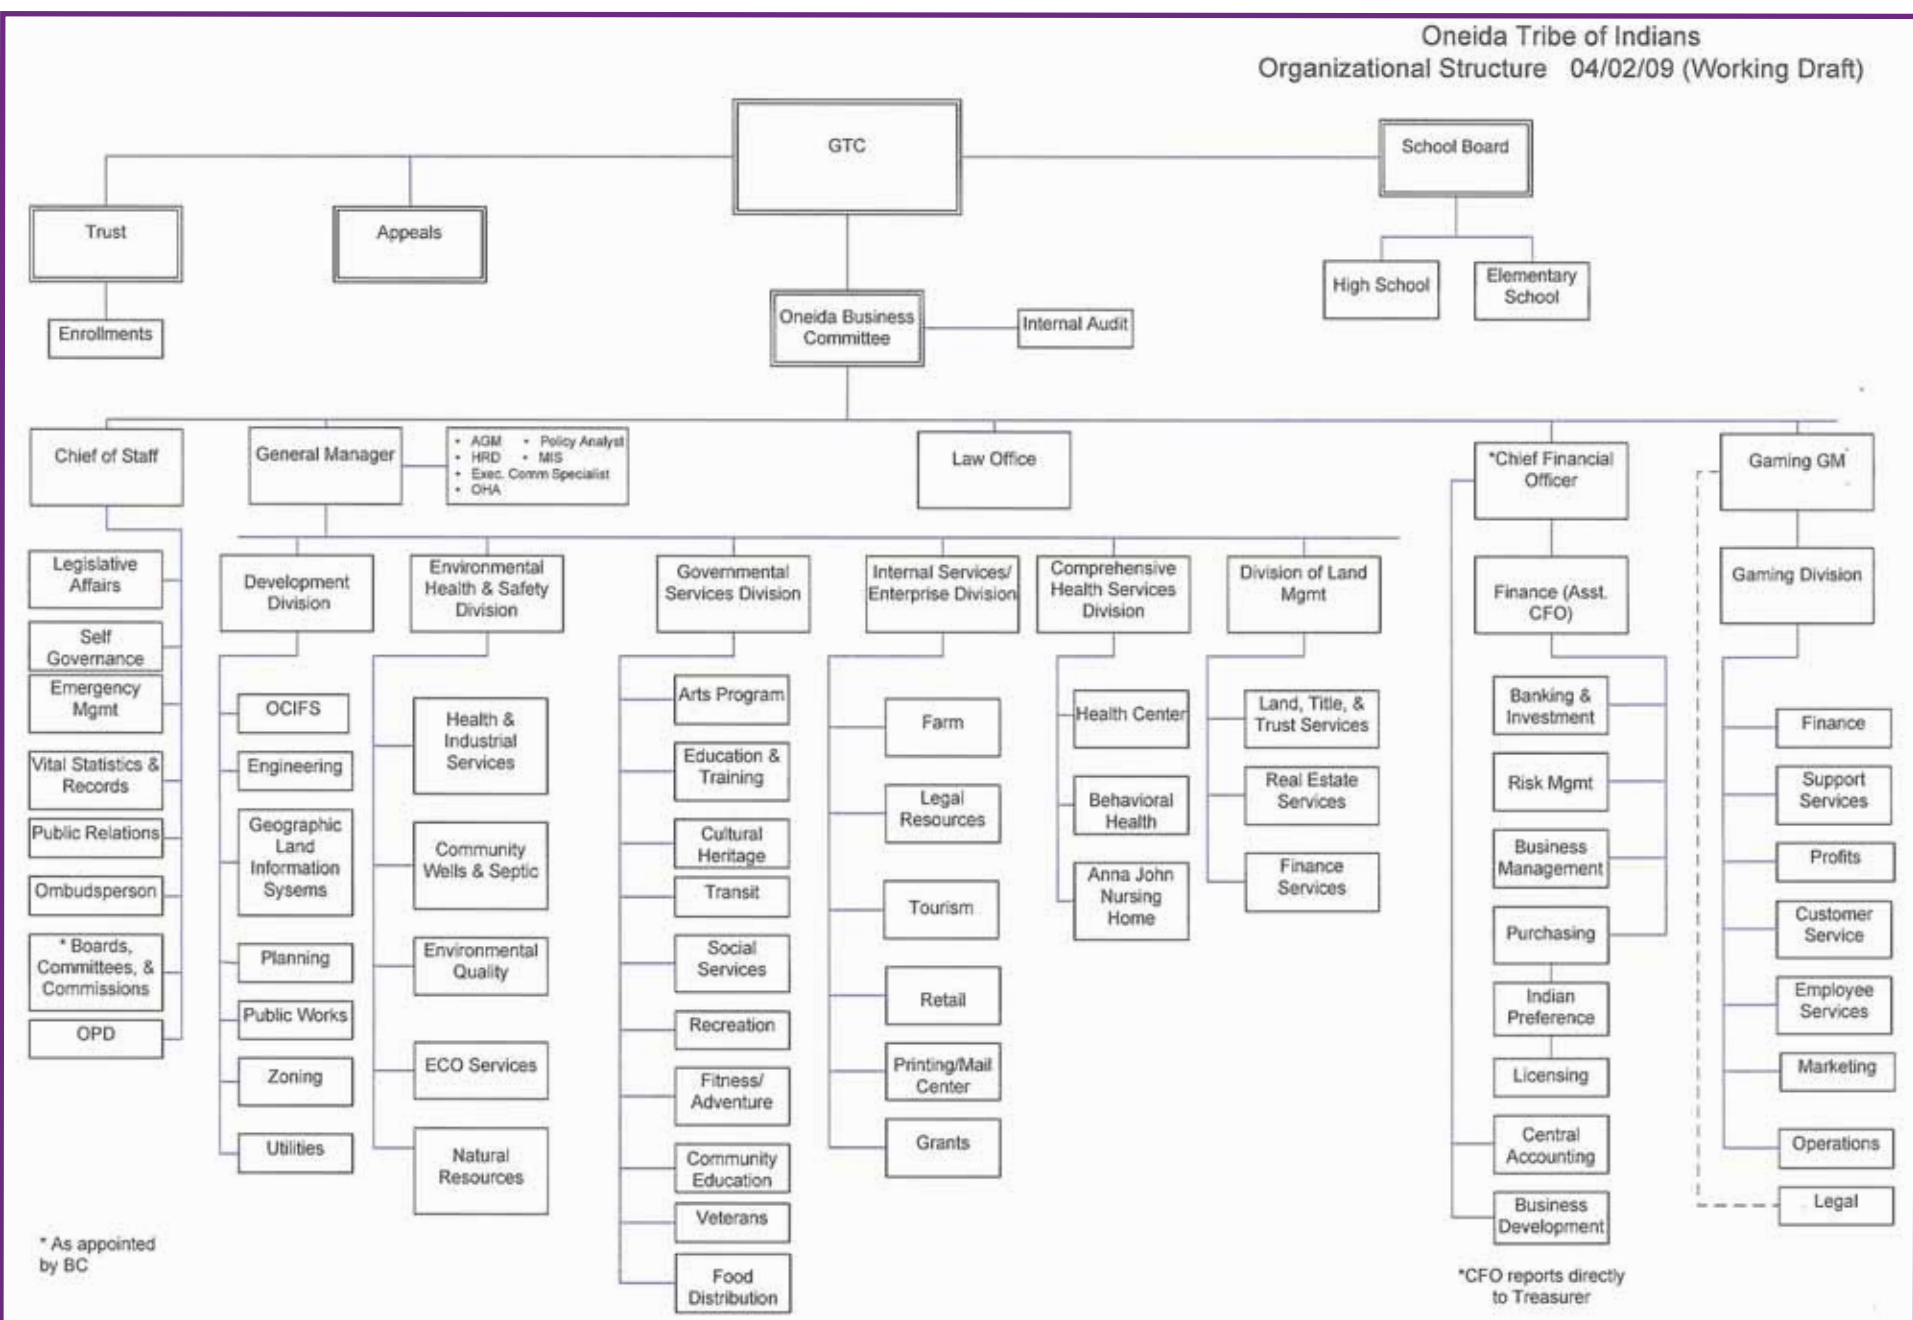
Oneida Tribe of Indians
Organizational Structure 04/02/09 (Working Draft)

GTC

Trust

Enrollments

Appeals

School Board

High School

Elementary School

Oneida Business Committee

Internal Audit

Chief of Staff

Legislative Affairs

Self Governance

Emergency Mgmt

Vital Statistics & Records

Public Relations

Ombudsperson

* Boards, Committees, & Commissions

OPD

General Manager

• AGM • Policy Analyst
• HRD • MIS
• Exec. Comm Specialist
• OHA

Law Office

*Chief Financial Officer

Gaming GM

Development Division

OCIFS

Engineering

Geographic Land Information Sysems

Planning

Public Works

Zoning

Utilities

Environmental Health & Safety Division

Health & Industrial Services

Community Wells & Septic

Environmental Quality

ECO Services

Natural Resources

Governmental Services Division

Arts Program

Education & Training

Cultural Heritage

Transit

Social Services

Recreation

Fitness/ Adventure

Community Education

Veterans

Food Distribution

Internal Services/ Enterprise Division

Farm

Legal Resources

Tourism

Retail

Printing/Mail Center

Grants

Comprehensive Health Services Division

Health Center

Behavioral Health

Anna John Nursing Home

Division of Land Mgmt

Land, Title, & Trust Services

Real Estate Services

Finance Services

Finance (Asst. CFO)

Banking & Investment

Risk Mgmt

Business Management

Purchasing

Indian Preference

Licensing

Central Accounting

Business Development

Gaming Division

Finance

Support Services

Profits

Customer Service

Employee Services

Marketing

Operations

Legal

* As appointed by BC

*CFO reports directly to Treasurer